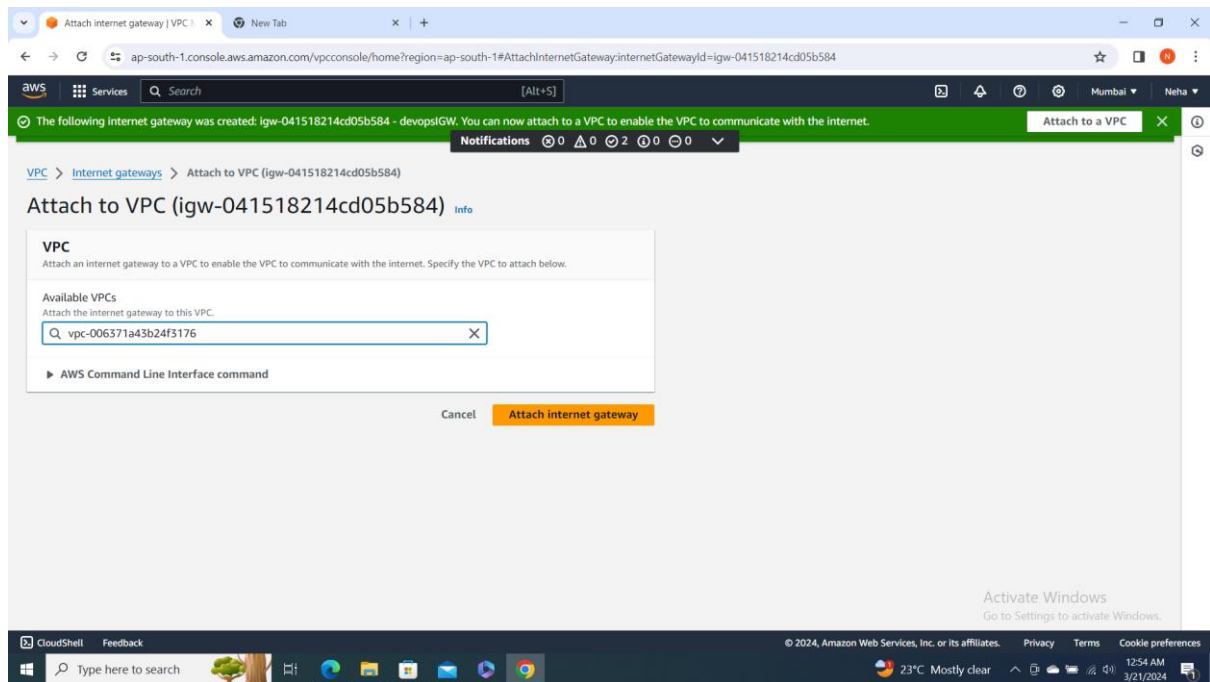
Attach internet gateway | VPC M ×
New Tab ×
+

ap-south-1.console.aws.amazon.com/vpcconsole/home?region=ap-south-1#AttachInternetGateway:internetGatewayId=igw-041518214cd05b584

aws Services Search [Alt+S] Mumbai ▼ Neha ▼

The following internet gateway was created: igw-041518214cd05b584 - devopsIGW. You can now attach to a VPC to enable the VPC to communicate with the internet.
Attach to a VPC

Notifications ⊗0 ⚠0 ⊘2 ⓘ0 ⊖0

VPC > Internet gateways > Attach to VPC (igw-041518214cd05b584)

Attach to VPC (igw-041518214cd05b584) Info

VPC
Attach an internet gateway to a VPC to enable the VPC to communicate with the internet. Specify the VPC to attach below.

Available VPCs
Attach the internet gateway to this VPC.

vpc-006371a43b24f3176

▶ AWS Command Line Interface command

Cancel Attach internet gateway

Activate Windows
Go to Settings to activate Windows.

CloudShell Feedback © 2024, Amazon Web Services, Inc. or its affiliates. Privacy Terms Cookie preferences

Type here to search 23°C Mostly clear 12:54 AM 3/21/2024